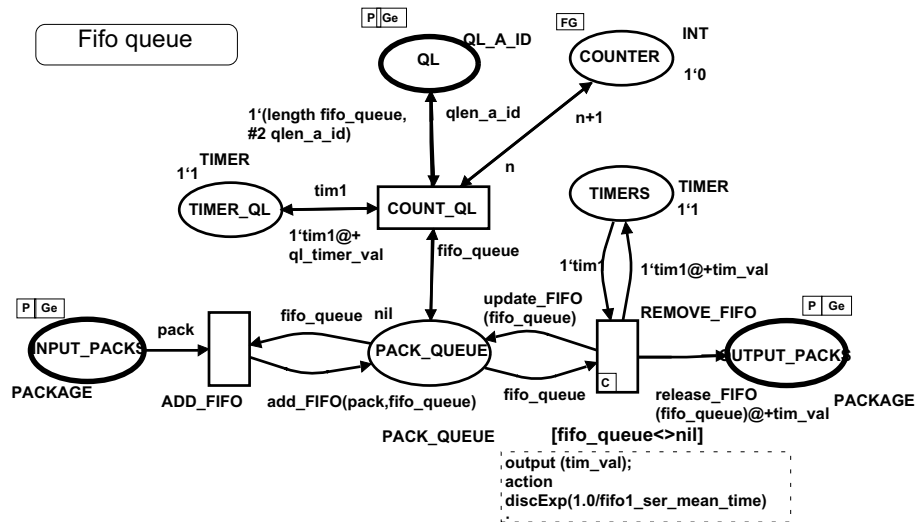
Fifo queue

P Ge

QL

QL_A_ID

FG

COUNTER

INT

1‘0

1‘(length fifo_queue, #2 qlen_a_id)

qlen_a_id

n+1

n

TIMER

1‘1

TIMER_QL

tim1

COUNT_QL

1‘tim1@+ ql_timer_val

fifo_queue

TIMERS

TIMER

1‘1

1‘tim1

1‘tim1@+tim_val

P Ge

INPUT_PACKS

pack

PACKAGE

ADD_FIFO

fifo_queue

nil

PACK_QUEUE

update_FIFO (fifo_queue)

REMOVE_FIFO

C

P Ge

OUTPUT_PACKS

PACKAGE

add_FIFO(pack,fifo_queue)

fifo_queue

release_FIFO (fifo_queue)@+tim_val

PACK_QUEUE

[fifo_queue<>nil]

output (tim_val);
action
discExp(1.0/fifo1_ser_mean_time)
;